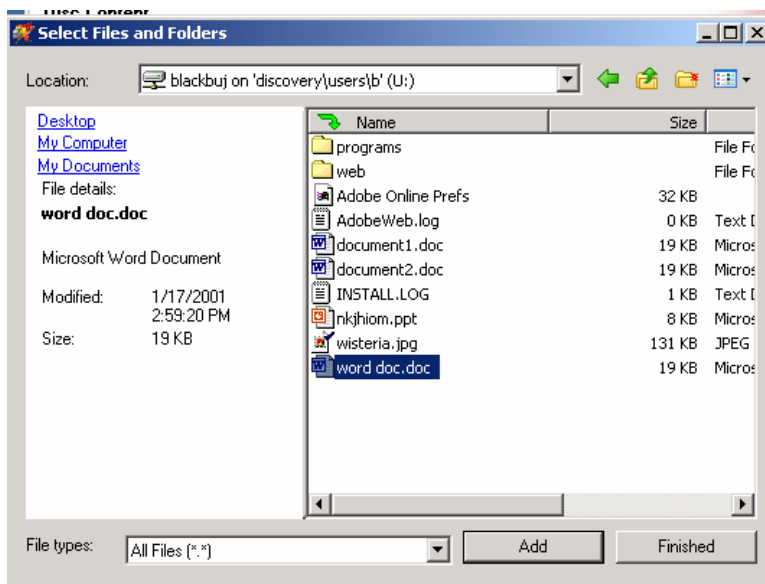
Select Files and Folders

Location: blackbuj on 'discovery\users\b' (U:)

Desktop
My Computer
My Documents
File details:
word doc.doc

Microsoft Word Document

Modified: 1/17/2001 2:59:20 PM
Size: 19 KB

| Name | Size | |
|---|---|---|
| programs | | File Fo |
| web | | File Fo |
| Adobe Online Prefs | 32 KB | |
| AdobeWeb.log | 0 KB | Text [ |
| document1.doc | 19 KB | Micros |
| document2.doc | 19 KB | Micros |
| INSTALL.LOG | 1 KB | Text [ |
| nkjhiom.ppt | 8 KB | Micros |
| wisteria.jpg | 131 KB | JPEG |
| word doc.doc | 19 KB | Micros |

File types: All Files (*.*)

Add

Finished